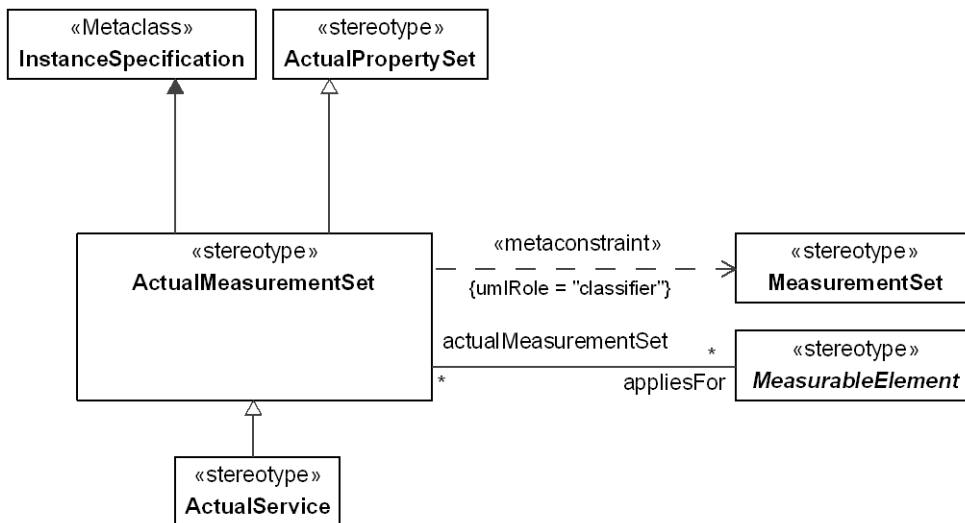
«Metaclass»
InstanceSpecification

«stereotype»
ActualPropertySet

«stereotype»
ActualMeasurementSet

«metaconstraint»
{umlRole = "classifier"}

«stereotype»
MeasurementSet

actualMeasurementSet
*
*
appliesFor

«stereotype»
*MeasurableElement*

«stereotype»
ActualService